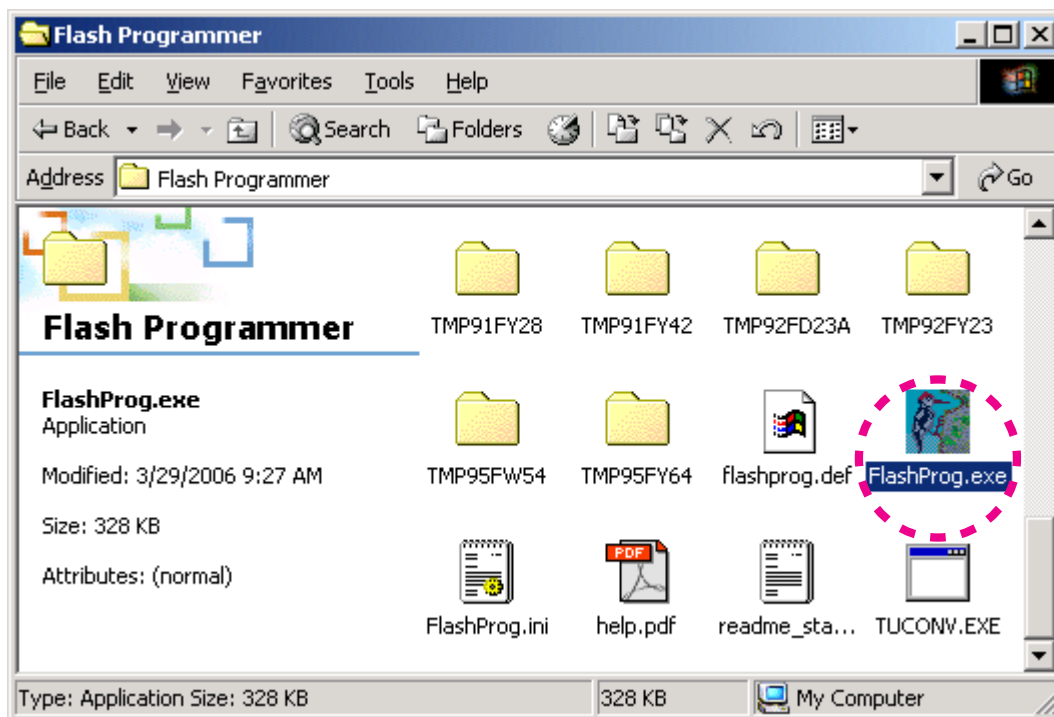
Flash Programmer

File Edit View Favorites Tools Help

Back Search Folders

Address Flash Programmer Go

Flash Programmer

FlashProg.exe
Application

Modified: 3/29/2006 9:27 AM

Size: 328 KB

Attributes: (normal)

TMP91FY28 TMP91FY42 TMP92FD23A TMP92FY23

TMP95FW54 TMP95FY64 flashprog.def FlashProg.exe

PDF

FlashProg.ini help.pdf readme_sta... TUCONV.EXE

Type: Application Size: 328 KB 328 KB My Computer